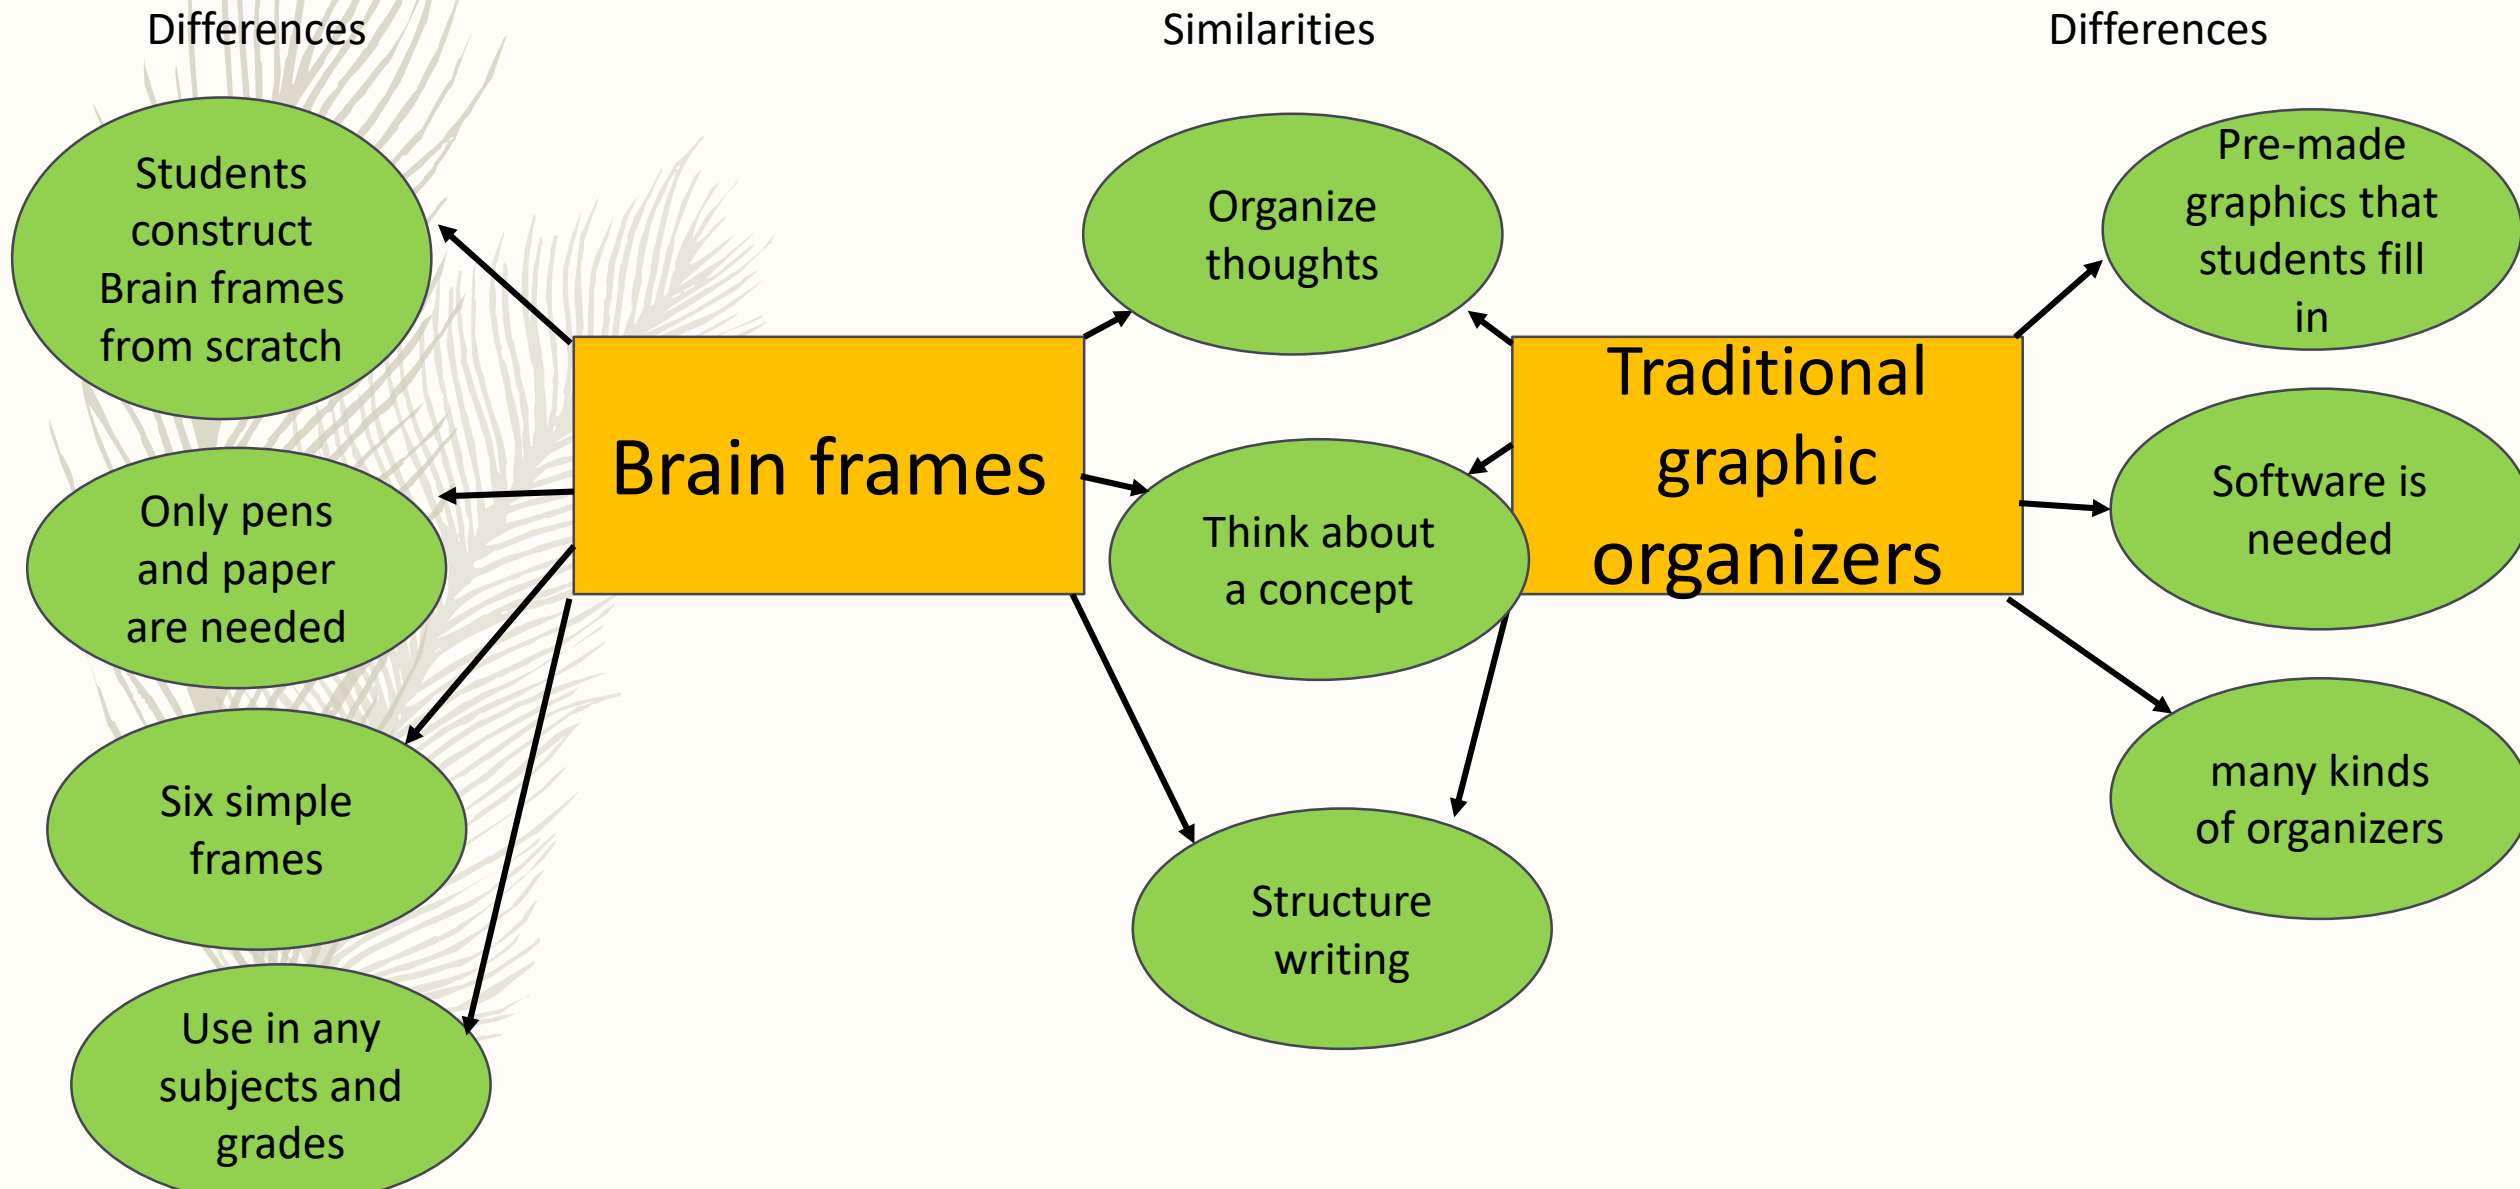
Differences

Similarities

Differences

Students construct Brain frames from scratch

Only pens and paper are needed

Six simple frames

Use in any subjects and grades

Brain frames

Organize thoughts

Think about a concept

Structure writing

Traditional graphic organizers

Pre-made graphics that students fill in

Software is needed

many kinds of organizers